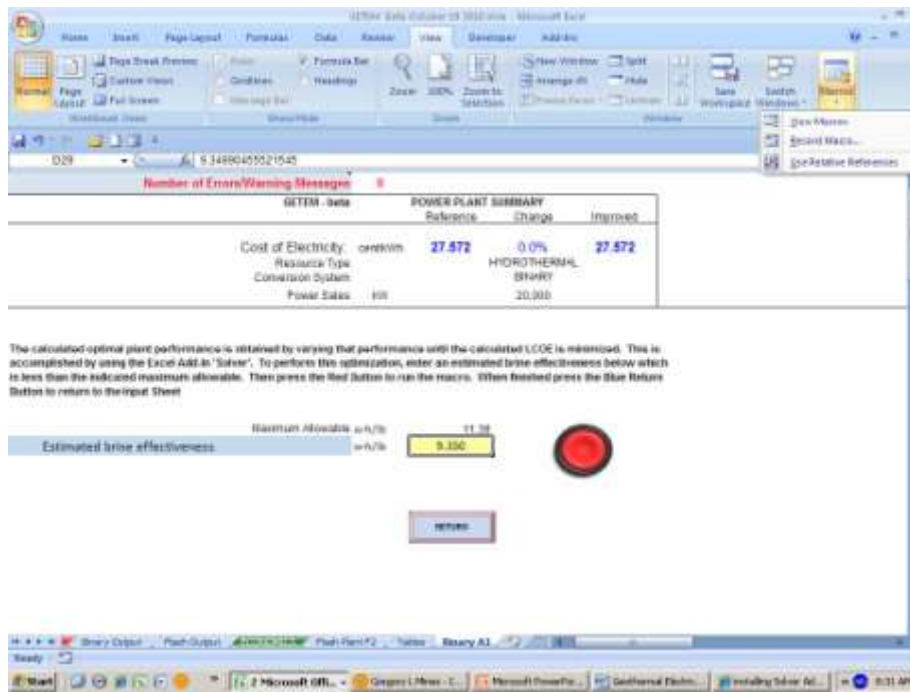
GETEM-beta October 03 2010.xlsm - Microsoft Excel

Home Insert Page Layout Formulas Data Review View Developer Add-Ins

Normal Page Layout Page Break Preview Custom Views Full Screen Ruler Gridlines Message Bar Formula Bar Headings Zoom 100% Zoom to Selection New Window Arrange All Freeze Panes Split Hide Unhide Save Workspace Switch Windows Macros

Workbook Views Show/Hide Zoom Window

View Macros
Record Macro...
Use Relative References

D29 $f_x$ 9.34880455521545

Number of Errors/Warning Messages 0

GETEM - beta POWER PLANT SUMMARY
Reference Change Improved

Cost of Electricity: cents/kWh 27.572 0.0% 27.572
Resource Type HYDROTHERMAL
Conversion System BINARY
Power Sales kW 20,000

The calculated optimal plant performance is obtained by varying that performance until the calculated LCOE is minimized. This is accomplished by using the Excel Add-In 'Solver'. To perform this optimization, enter an estimated brine effectiveness below which is less than the indicated maximum allowable. Then press the Red Button to run the macro. When finished press the Blue Return Button to return to the Input Sheet

Maximum Allowable w-h/lb 11.38
Estimated brine effectiveness w-h/lb 9.350

RETURN

Binary Output Flash Output Flash Plant F2 Tables Binary A1

Ready

Start 2 Microsoft Offi... Gregory L Mines - C... Microsoft PowerPo... Geothermal Electri... Installing Solver Ad... 8:31 AM